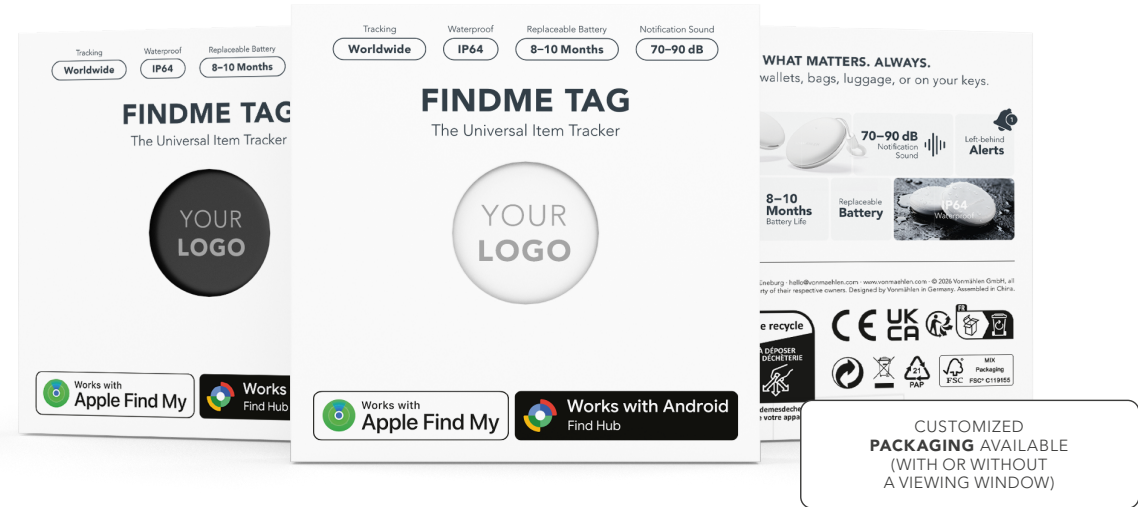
Tracking
Worldwide
Waterproof
IP64
Replaceable Battery
8–10 Months

FINDME TAG
The Universal Item Tracker

YOUR
LOGO

Works with
Apple Find My

Works
Find Hub

Tracking
Worldwide
Waterproof
IP64
Replaceable Battery
8–10 Months
Notification Sound
70–90 dB

FINDME TAG
The Universal Item Tracker

YOUR
LOGO

Works with
Apple Find My

Works with Android
Find Hub

WHAT MATTERS. ALWAYS.
wallets, bags, luggage, or on your keys.

70–90 dB
Notification Sound

Left-behind
Alerts

8–10
Months
Battery Life

Replaceable
Battery

IP64
Waterproof

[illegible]üneburg · hello@vonmaehlen.com · www.vonmaehlen.com · © 2026 Vonmählen GmbH, all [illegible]rty of their respective owners. Designed by Vonmählen in Germany. Assembled in China.

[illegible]e recycle
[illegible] DÉPOSER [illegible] DÉCHÈTERIE
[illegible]demesdech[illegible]
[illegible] votre appa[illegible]

CE UK CA

21
PAP

FSC
MIX
Packaging
FSC® C119155

CUSTOMIZED
PACKAGING AVAILABLE
(WITH OR WITHOUT
A VIEWING WINDOW)